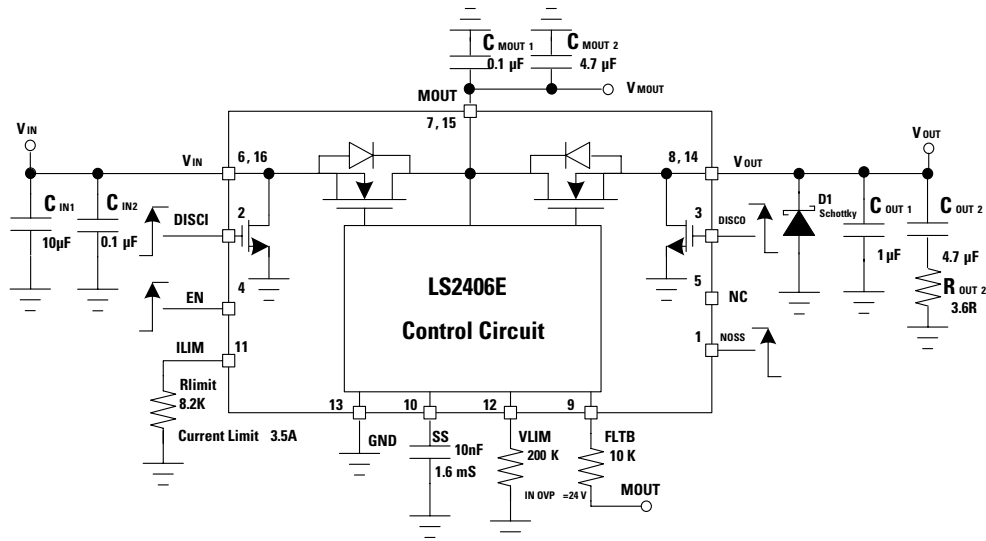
C MOUT 1
0.1 µF
C MOUT 2
4.7 µF
V MOUT
MOUT
7, 15
V IN
V IN
6, 16
8, 14
V OUT
V OUT
C IN1
10µF
C IN2
0.1 µF
DISCI
2
3
DISCO
D1
Schottky
C OUT 1
1 µF
C OUT 2
4.7 µF
R OUT 2
3.6R
EN
4
5
NC
LS2406E
Control Circuit
ILIM
11
1
NOSS
Rlimit
8.2K
Current Limit 3.5A
13
10
12
9
GND
SS
10nF
1.6 mS
VLIM
200 K
IN OVP =24 V
FLTB
10 K
MOUT